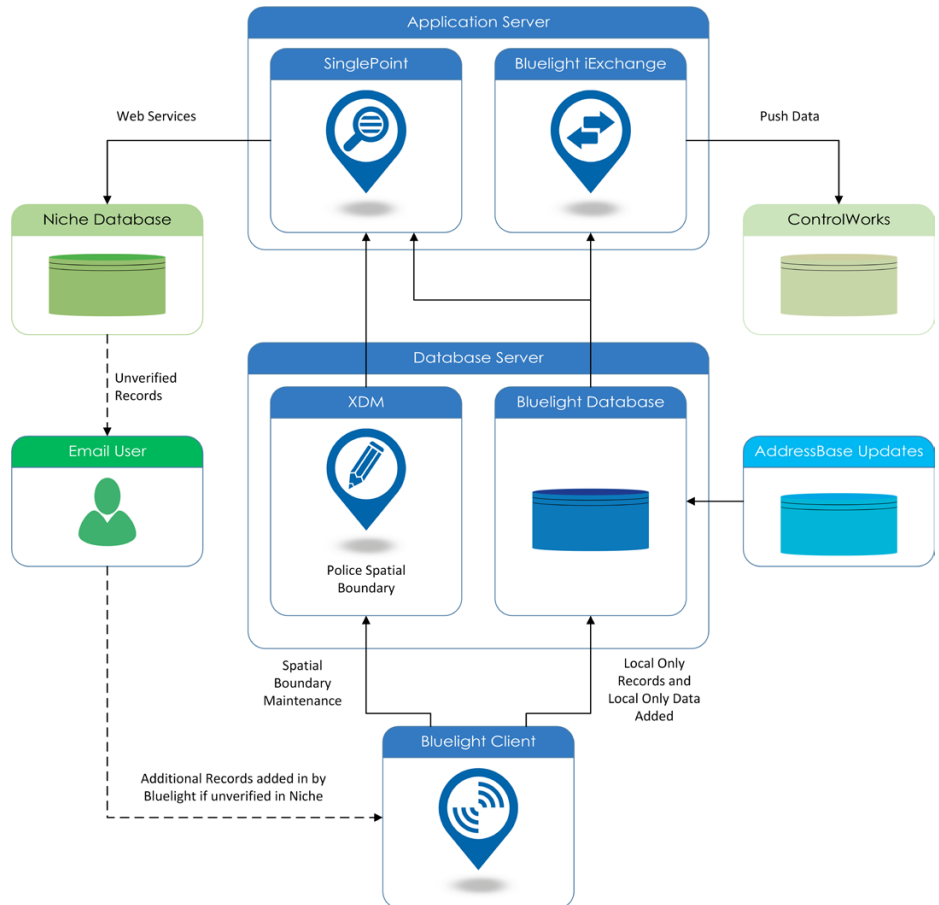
Application Server

SinglePoint

Bluelight iExchange

Web Services

Push Data

Niche Database

ControlWorks

Unverified Records

Database Server

XDM

Bluelight Database

Email User

AddressBase Updates

Police Spatial Boundary

Spatial Boundary Maintenance

Local Only Records and Local Only Data Added

Bluelight Client

Additional Records added in by Bluelight if unverified in Niche